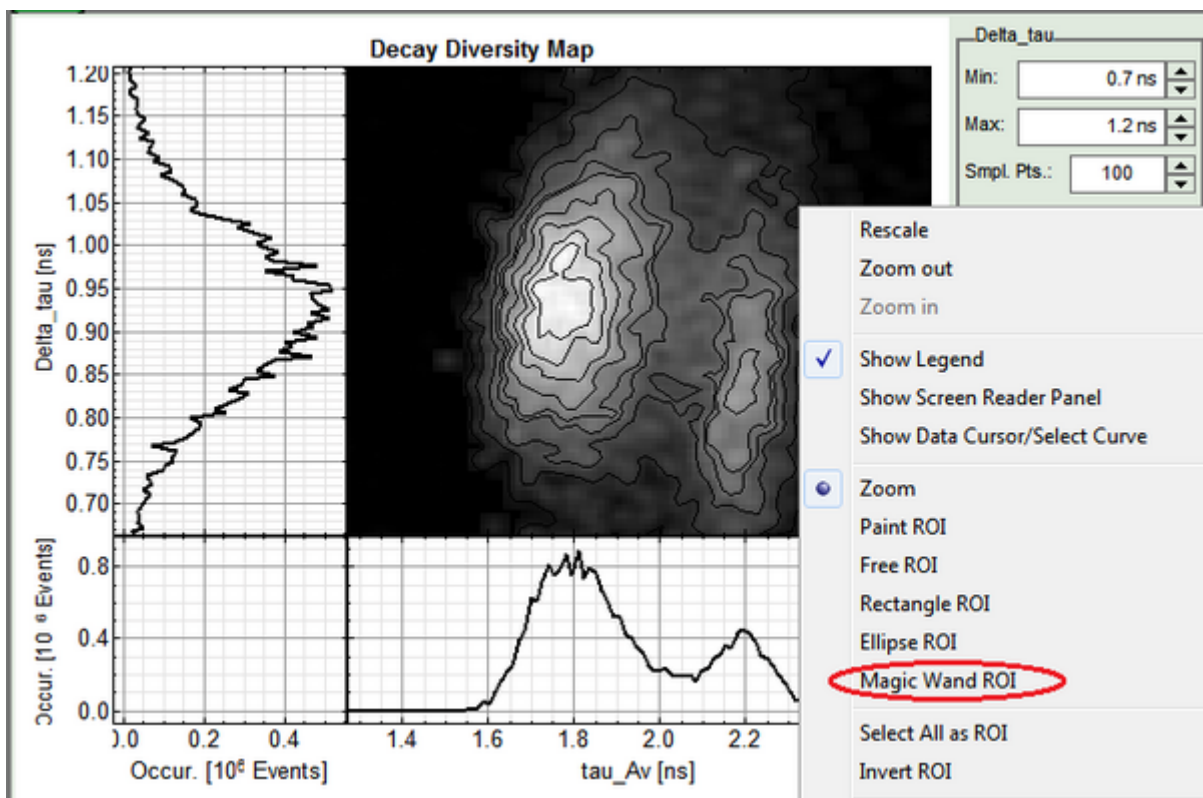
Decay Diversity Map

Delta_tau
Min: 0.7 ns
Max: 1.2 ns
Smpl. Pts.: 100

1.20
1.15
1.10
1.05
1.00
0.95
0.90
0.85
0.80
0.75
0.70
Delta_tau [ns]

0.8
0.4
0.0
Occur. [$10^6$ Events]

0.0 0.2 0.4
Occur. [$10^6$ Events]

1.4 1.6 1.8 2.0 2.2
tau_Av [ns]

Rescale
Zoom out
Zoom in
✓ Show Legend
Show Screen Reader Panel
Show Data Cursor/Select Curve
Zoom
Paint ROI
Free ROI
Rectangle ROI
Ellipse ROI
Magic Wand ROI
Select All as ROI
Invert ROI